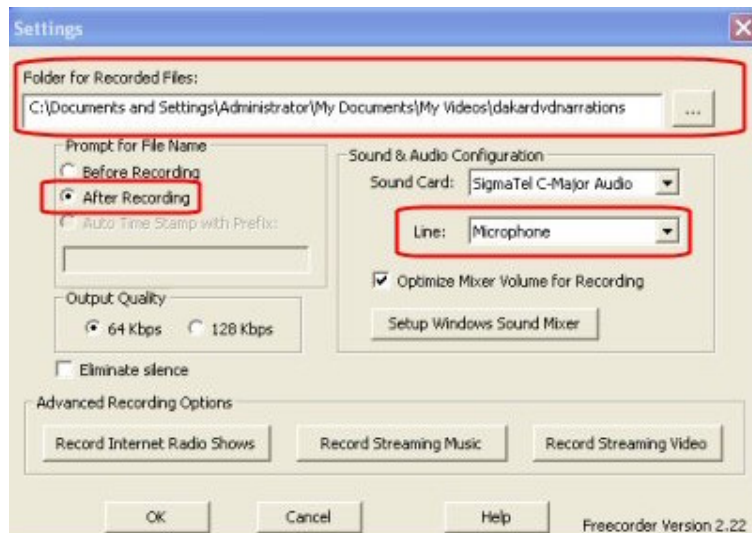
Settings

Folder for Recorded Files:

C:\Documents and Settings\Administrator\My Documents\My Videos\dakardvdnarrations

...

Prompt for File Name

Before Recording

After Recording

Auto Time Stamp with Prefix:

Output Quality

64 Kbps

128 Kbps

Eliminate silence

Sound & Audio Configuration

Sound Card: SigmaTel C-Major Audio

Line: Microphone

Optimize Mixer Volume for Recording

Setup Windows Sound Mixer

Advanced Recording Options

Record Internet Radio Shows

Record Streaming Music

Record Streaming Video

OK

Cancel

Help

Freecorder Version 2.22